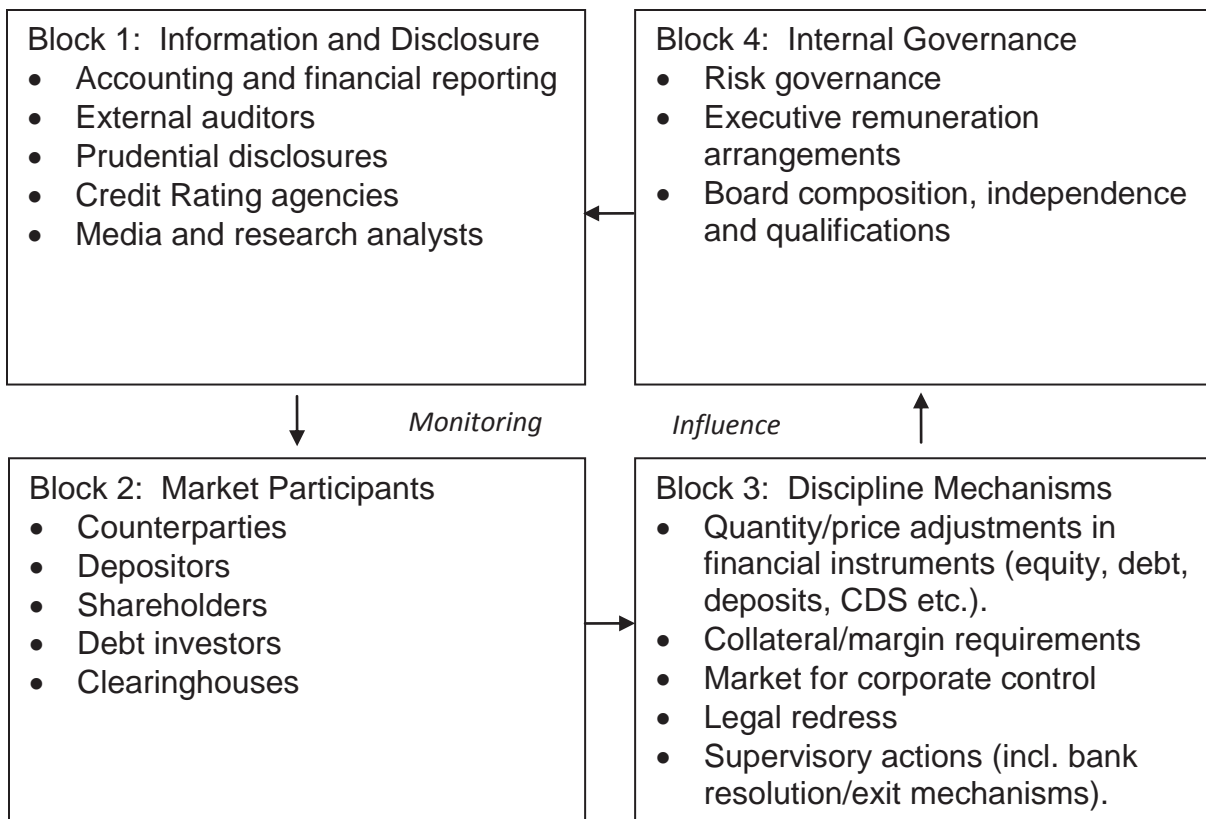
Block 1: Information and Disclosure
- Accounting and financial reporting
- External auditors
- Prudential disclosures
- Credit Rating agencies
- Media and research analysts

Block 4: Internal Governance
- Risk governance
- Executive remuneration arrangements
- Board composition, independence and qualifications

Monitoring

Influence

Block 2: Market Participants
- Counterparties
- Depositors
- Shareholders
- Debt investors
- Clearinghouses

Block 3: Discipline Mechanisms
- Quantity/price adjustments in financial instruments (equity, debt, deposits, CDS etc.).
- Collateral/margin requirements
- Market for corporate control
- Legal redress
- Supervisory actions (incl. bank resolution/exit mechanisms).